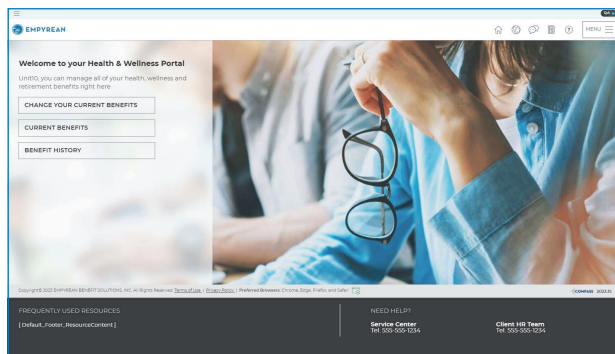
EMPYREAN

MENU

Welcome to your Health & Wellness Portal

Unit0, you can manage all of your health, wellness and retirement benefits right here

CHANGE YOUR CURRENT BENEFITS

CURRENT BENEFITS

BENEFIT HISTORY

Copyright© 2022 EMPYREAN BENEFIT SOLUTIONS, INC. All Rights Reserved. Terms of Use | Privacy Policy | Preferred Browsers: Chrome, Edge, Firefox, and Safari

COMPASS 2022.3

FREQUENTLY USED RESOURCES

[ Default_Footer_ResourceContent ]

NEED HELP?

Service Center
Tel: 555-555-1234

Client HR Team
Tel: 555-555-1234